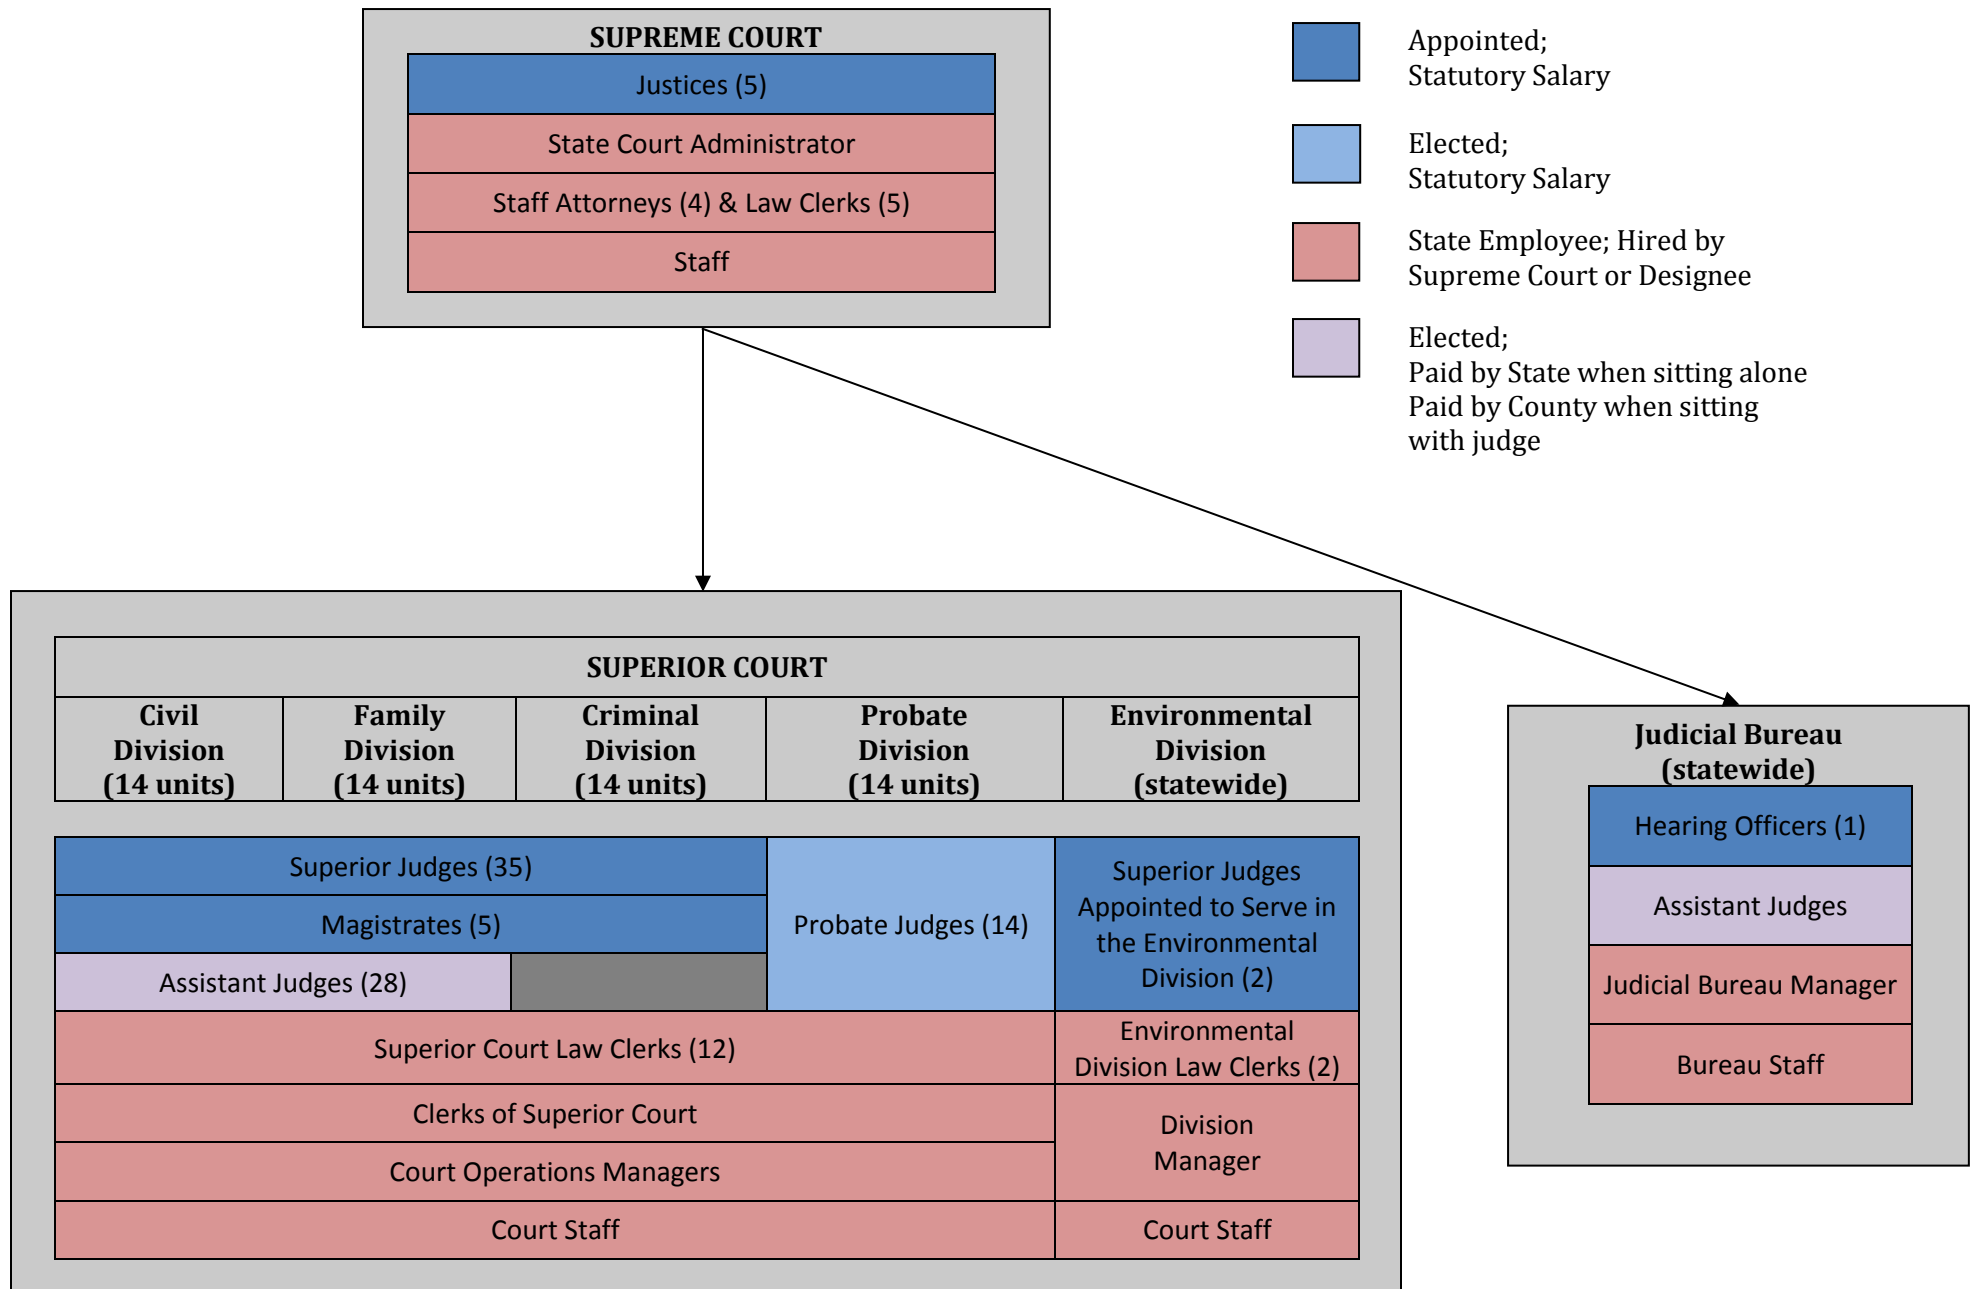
SUPREME COURT

Justices (5)

State Court Administrator

Staff Attorneys (4) & Law Clerks (5)

Staff

Appointed; Statutory Salary

Elected; Statutory Salary

State Employee; Hired by Supreme Court or Designee

Elected; Paid by State when sitting alone Paid by County when sitting with judge

SUPERIOR COURT

| Civil Division (14 units) | Family Division (14 units) | Criminal Division (14 units) | Probate Division (14 units) | Environmental Division (statewide) |
|---|---|---|---|---|

Superior Judges (35)

Magistrates (5)

Assistant Judges (28)

Probate Judges (14)

Superior Judges Appointed to Serve in the Environmental Division (2)

Superior Court Law Clerks (12)

Environmental Division Law Clerks (2)

Clerks of Superior Court

Court Operations Managers

Division Manager

Court Staff

Court Staff

Judicial Bureau (statewide)

Hearing Officers (1)

Assistant Judges

Judicial Bureau Manager

Bureau Staff